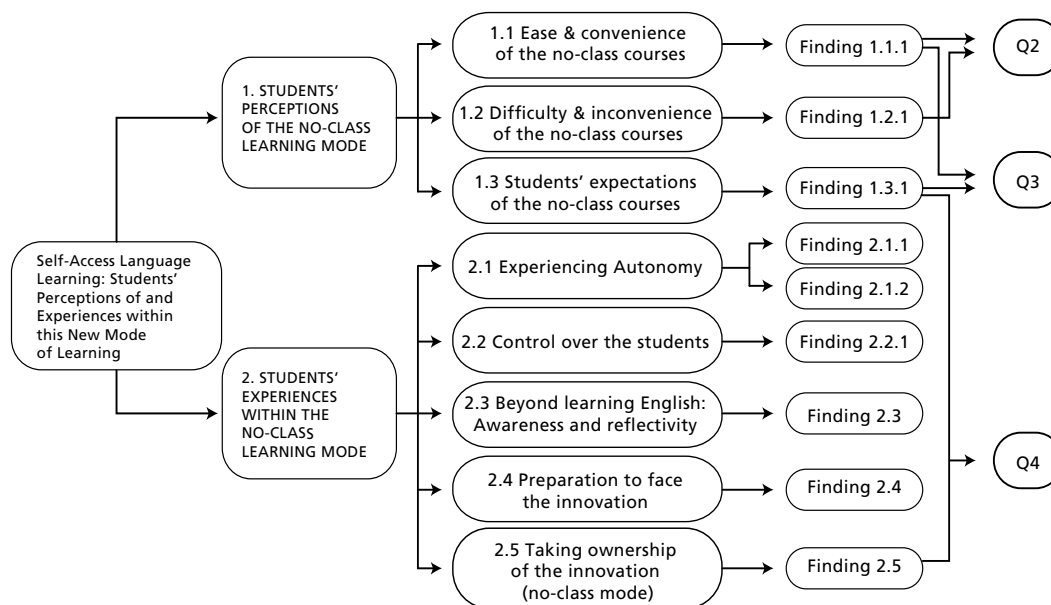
Self-Access Language Learning: Students' Perceptions of and Experiences within this New Mode of Learning

1. STUDENTS' PERCEPTIONS OF THE NO-CLASS LEARNING MODE

2. STUDENTS' EXPERIENCES WITHIN THE NO-CLASS LEARNING MODE

1.1 Ease & convenience of the no-class courses

1.2 Difficulty & inconvenience of the no-class courses

1.3 Students' expectations of the no-class courses

2.1 Experiencing Autonomy

2.2 Control over the students

2.3 Beyond learning English: Awareness and reflectivity

2.4 Preparation to face the innovation

2.5 Taking ownership of the innovation (no-class mode)

Finding 1.1.1

Finding 1.2.1

Finding 1.3.1

Finding 2.1.1

Finding 2.1.2

Finding 2.2.1

Finding 2.3

Finding 2.4

Finding 2.5

Q2

Q3

Q4